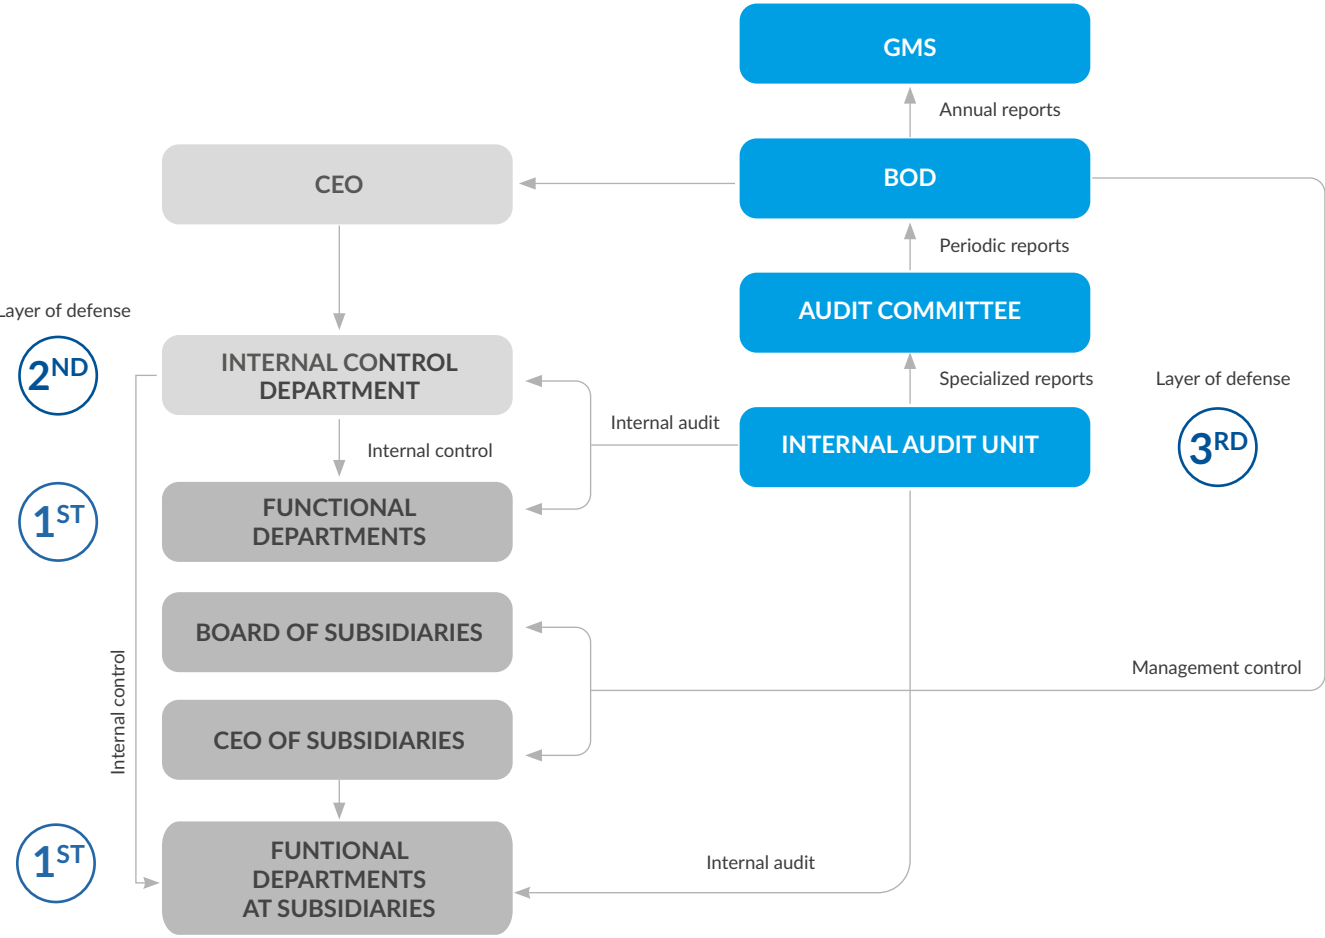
GMS

Annual reports

CEO

BOD

Periodic reports

Layer of defense

AUDIT COMMITTEE

$2^{ND}$

INTERNAL CONTROL DEPARTMENT

Specialized reports

Layer of defense

Internal audit

INTERNAL AUDIT UNIT

$3^{RD}$

Internal control

$1^{ST}$

FUNCTIONAL DEPARTMENTS

BOARD OF SUBSIDIARIES

Management control

Internal control

CEO OF SUBSIDIARIES

$1^{ST}$

FUNTIONAL DEPARTMENTS AT SUBSIDIARIES

Internal audit